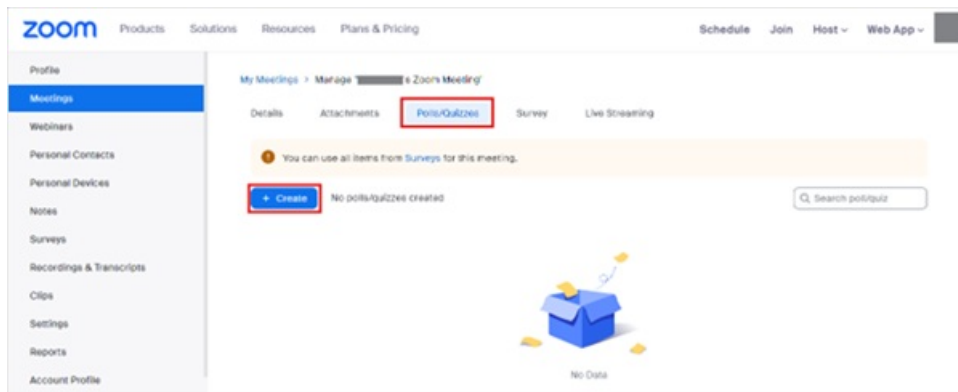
zoom Products Solutions Resources Plans & Pricing Schedule Join Host Web App

Profile
Meetings
Webinars
Personal Contacts
Personal Devices
Notes
Surveys
Recordings & Transcripts
Clips
Settings
Reports
Account Profile

My Meetings > Manage '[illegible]'s Zoom Meeting'

Details Attachments Polls/Quizzes Survey Live Streaming

You can use all items from Surveys for this meeting.

+ Create No polls/quizzes created

Search poll/quiz

No Data